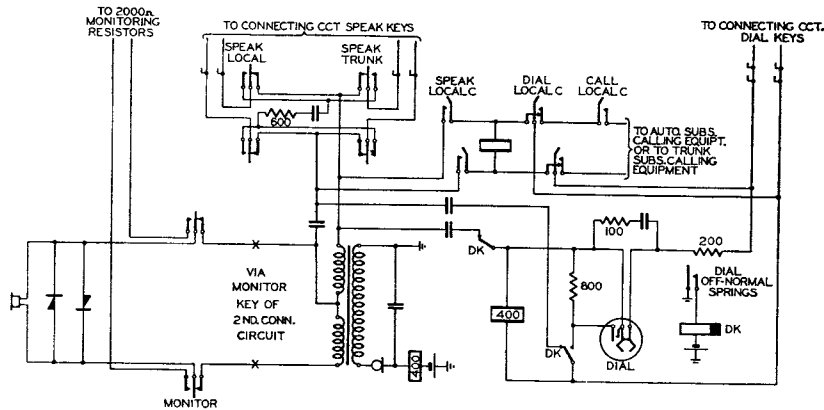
TO 2000Ω MONITORING RESISTORS

TO CONNECTING CCT SPEAK KEYS

SPEAK LOCAL

SPEAK TRUNK

600

TO CONNECTING CCT. DIAL KEYS

SPEAK LOCAL C

DIAL LOCAL C

CALL LOCAL C

TO AUTO. SUBS. CALLING EQUIPT. OR TO TRUNK SUBS. CALLING EQUIPMENT

100

200

DK

VIA MONITOR KEY OF 2ND. CONN. CIRCUIT

800

DIAL OFF-NORMAL SPRINGS

DK

400

DK

DIAL

400

MONITOR